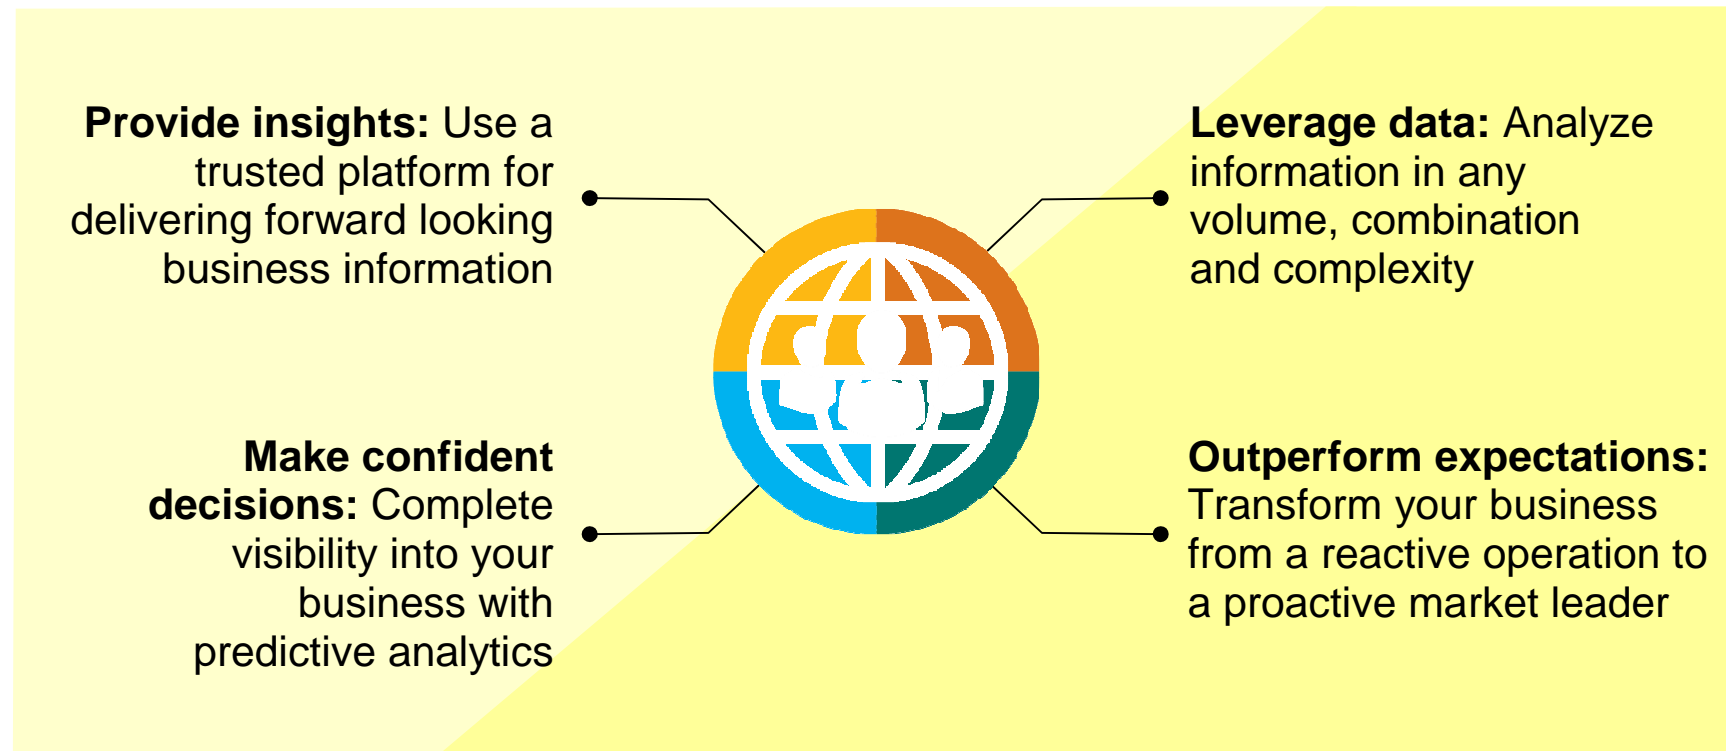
**Provide insights:** Use a trusted platform for delivering forward looking business information

**Leverage data:** Analyze information in any volume, combination and complexity

**Make confident decisions:** Complete visibility into your business with predictive analytics

**Outperform expectations:** Transform your business from a reactive operation to a proactive market leader